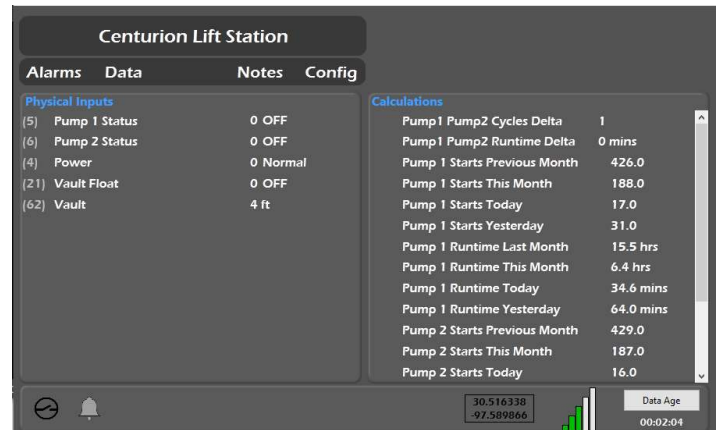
Centurion Lift Station

Alarms Data Notes Config

Physical Inputs

| | | |
|---|---|---|
| (5) | Pump 1 Status | 0 OFF |
| (6) | Pump 2 Status | 0 OFF |
| (4) | Power | 0 Normal |
| (21) | Vault Float | 0 OFF |
| (62) | Vault | 4 ft |

Calculations

| | |
|---|---|
| Pump1 Pump2 Cycles Delta | 1 |
| Pump1 Pump2 Runtime Delta | 0 mins |
| Pump 1 Starts Previous Month | 426.0 |
| Pump 1 Starts This Month | 188.0 |
| Pump 1 Starts Today | 17.0 |
| Pump 1 Starts Yesterday | 31.0 |
| Pump 1 Runtime Last Month | 15.5 hrs |
| Pump 1 Runtime This Month | 6.4 hrs |
| Pump 1 Runtime Today | 34.6 mins |
| Pump 1 Runtime Yesterday | 64.0 mins |
| Pump 2 Starts Previous Month | 429.0 |
| Pump 2 Starts This Month | 187.0 |
| Pump 2 Starts Today | 16.0 |

30.516338
-97.589866

Data Age
00:02:04